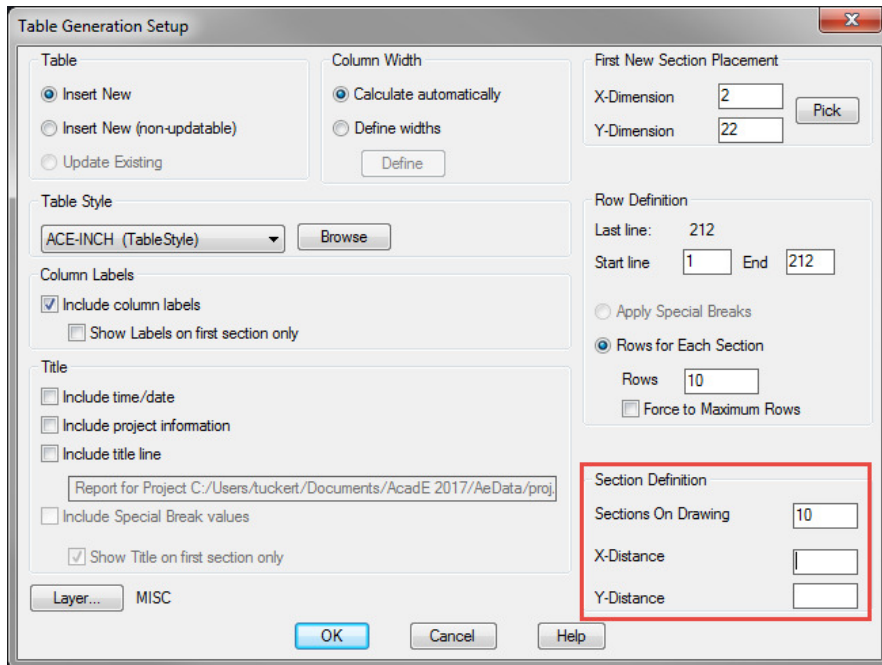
Table Generation Setup

Table
Insert New
Insert New (non-updatable)
Update Existing

Column Width
Calculate automatically
Define widths
Define

First New Section Placement
X-Dimension 2
Y-Dimension 22
Pick

Table Style
ACE-INCH (TableStyle)
Browse

Row Definition
Last line: 212
Start line 1 End 212

Column Labels
Include column labels
Show Labels on first section only

Apply Special Breaks
Rows for Each Section
Rows 10
Force to Maximum Rows

Title
Include time/date
Include project information
Include title line
Report for Project C:/Users/tuckert/Documents/AcadE 2017/AeData/proj.
Include Special Break values
Show Title on first section only

Section Definition
Sections On Drawing 10
X-Distance
Y-Distance

Layer... MISC

OK Cancel Help